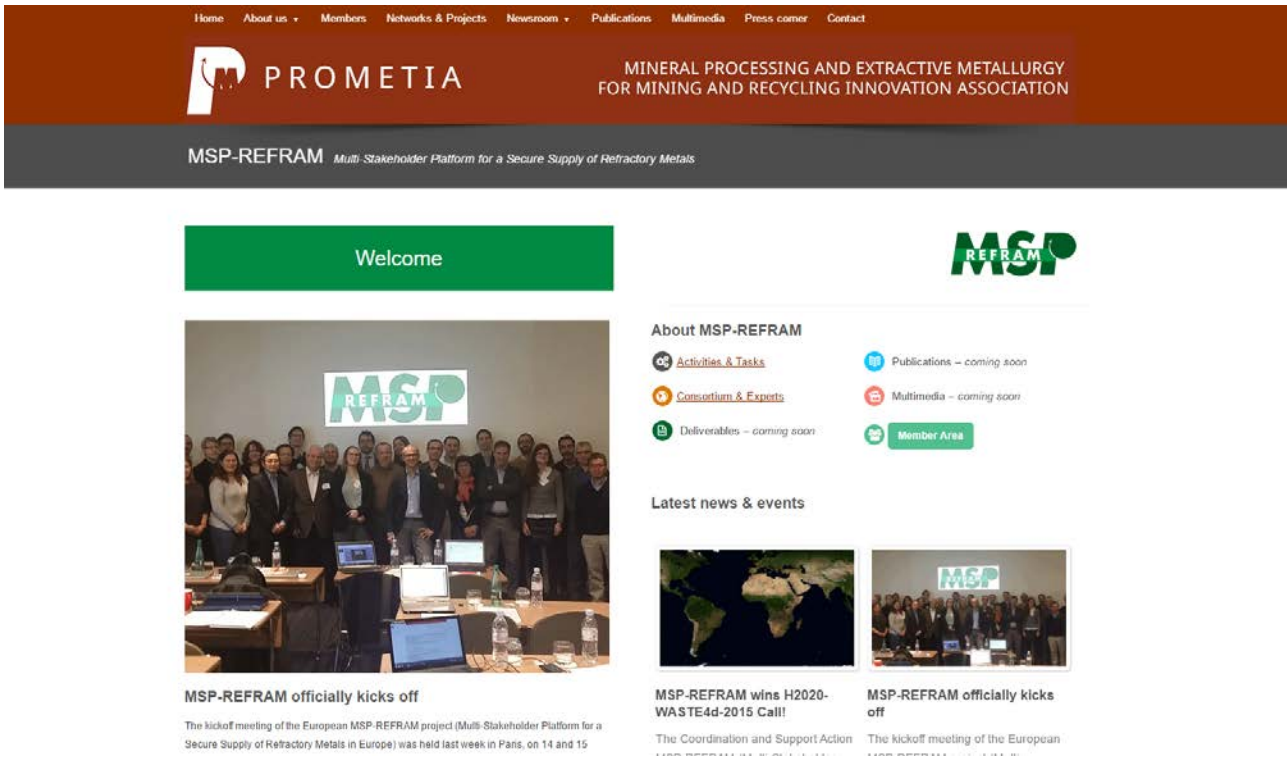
Home About us ▾ Members Networks & Projects Newsroom ▾ Publications Multimedia Press corner Contact

PROMETIA

MINERAL PROCESSING AND EXTRACTIVE METALLURGY FOR MINING AND RECYCLING INNOVATION ASSOCIATION

MSP-REFRAM Multi-Stakeholder Platform for a Secure Supply of Refractory Metals

Welcome

MSP REFRAM

MSP REFRAM

About MSP-REFRAM

Activities & Tasks

Publications – coming soon

Consortium & Experts

Multimedia – coming soon

Deliverables – coming soon

Member Area

Latest news & events

MSP

MSP-REFRAM officially kicks off

The kickoff meeting of the European MSP-REFRAM project (Multi-Stakeholder Platform for a Secure Supply of Refractory Metals in Europe) was held last week in Paris, on 14 and 15

MSP-REFRAM wins H2020-WASTE4d-2015 Call!

The Coordination and Support Action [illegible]

MSP-REFRAM officially kicks off

The kickoff meeting of the European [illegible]